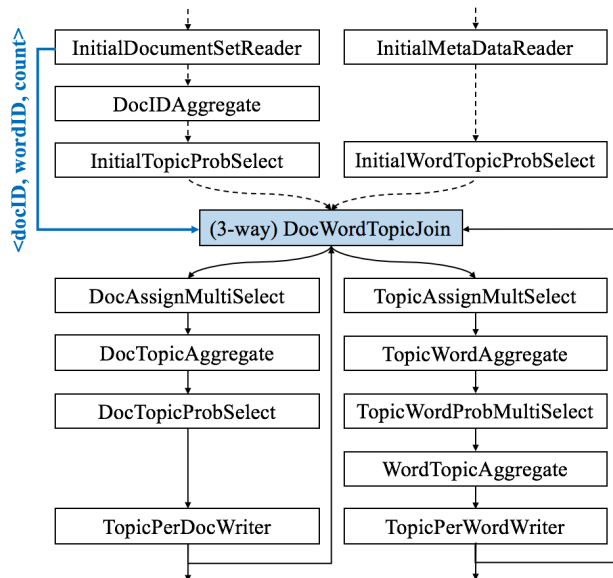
<docID, wordID, count>

InitialDocumentSetReader

InitialMetaDataReader

DocIDAggregate

InitialTopicProbSelect

InitialWordTopicProbSelect

(3-way) DocWordTopicJoin

DocAssignMultiSelect

TopicAssignMultSelect

DocTopicAggregate

TopicWordAggregate

DocTopicProbSelect

TopicWordProbMultiSelect

WordTopicAggregate

TopicPerDocWriter

TopicPerWordWriter